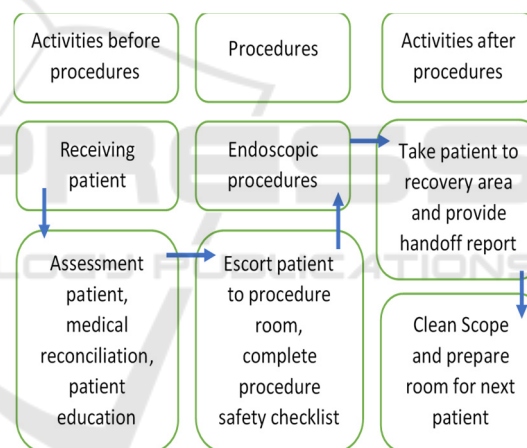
Activities before procedures

Procedures

Activities after procedures

Receiving patient

Endoscopic procedures

Take patient to recovery area and provide handoff report

Assessment patient, medical reconciliation, patient education

Escort patient to procedure room, complete procedure safety checklist

Clean Scope and prepare room for next patient